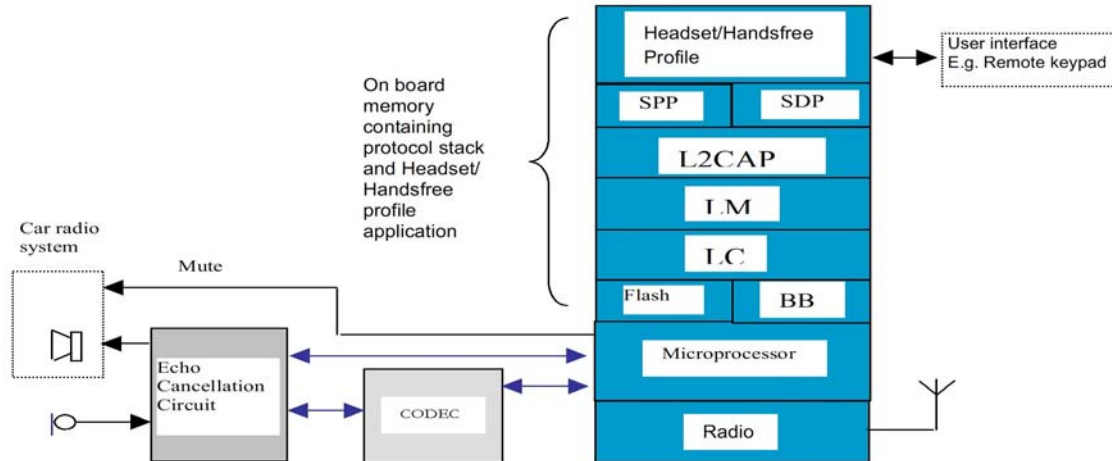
Headset/Handsfree Profile

User interface
E.g. Remote keypad

On board memory containing protocol stack and Headset/ Handsfree profile application

SPP

SDP

L2CAP

LM

LC

Flash

BB

Car radio system

Mute

Microprocessor

Echo Cancellation Circuit

CODEC

Radio